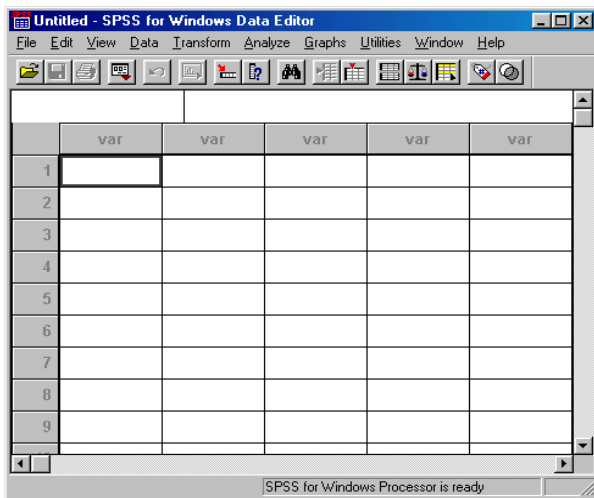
Untitled - SPSS for Windows Data Editor

File Edit View Data Transform Analyze Graphs Utilities Window Help

|   | var | var | var | var | var |
|---|---|---|---|---|---|
| 1 | | | | | |
| 2 | | | | | |
| 3 | | | | | |
| 4 | | | | | |
| 5 | | | | | |
| 6 | | | | | |
| 7 | | | | | |
| 8 | | | | | |
| 9 | | | | | |

SPSS for Windows Processor is ready